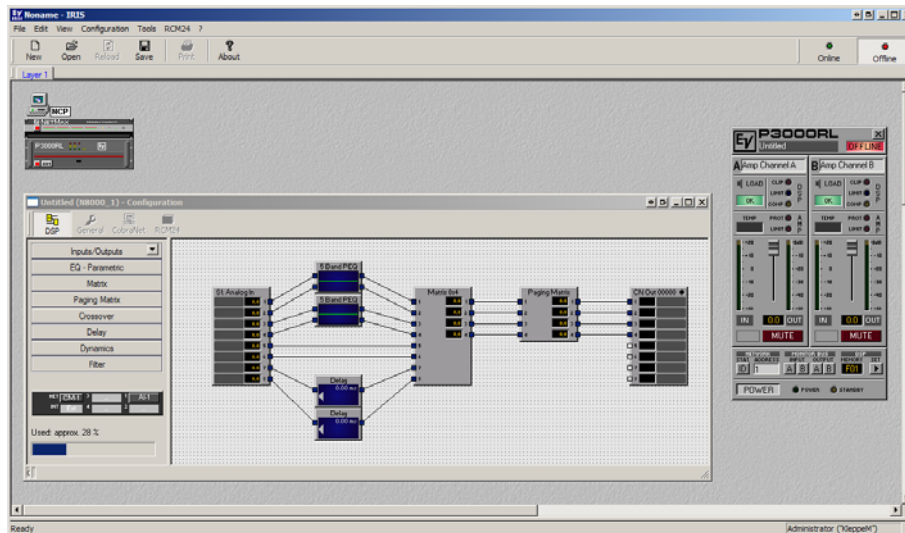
Noname - IRIS

File Edit View Configuration Tools RCM24 ?

New Open Reload Save Print About

Online Offline

Layer 1

NCP

P3000RL

Untitled (N8000_1) - Configuration

DSP General CobraNet RCM24

Inputs/Outputs

EQ - Parametric

Matrix

Paging Matrix

Crossover

Delay

Dynamics

Filter

Used: approx. 28 %

01 Analog In

5 Band PEQ

5 Band PEQ

Matrix 8x4

Paging Matrix

CN Out 00000

Delay

Delay

P3000RL

Untitled

OFFLINE

A Amp Channel A

B Amp Channel B

LOAD

OK

CLIP

LIMIT

COMP

TEMP

PROT

LIMIT

IN

0.0

OUT

MUTE

POWER

POWER

STANDBY

F01

Ready

Administrator ("KleppeM")